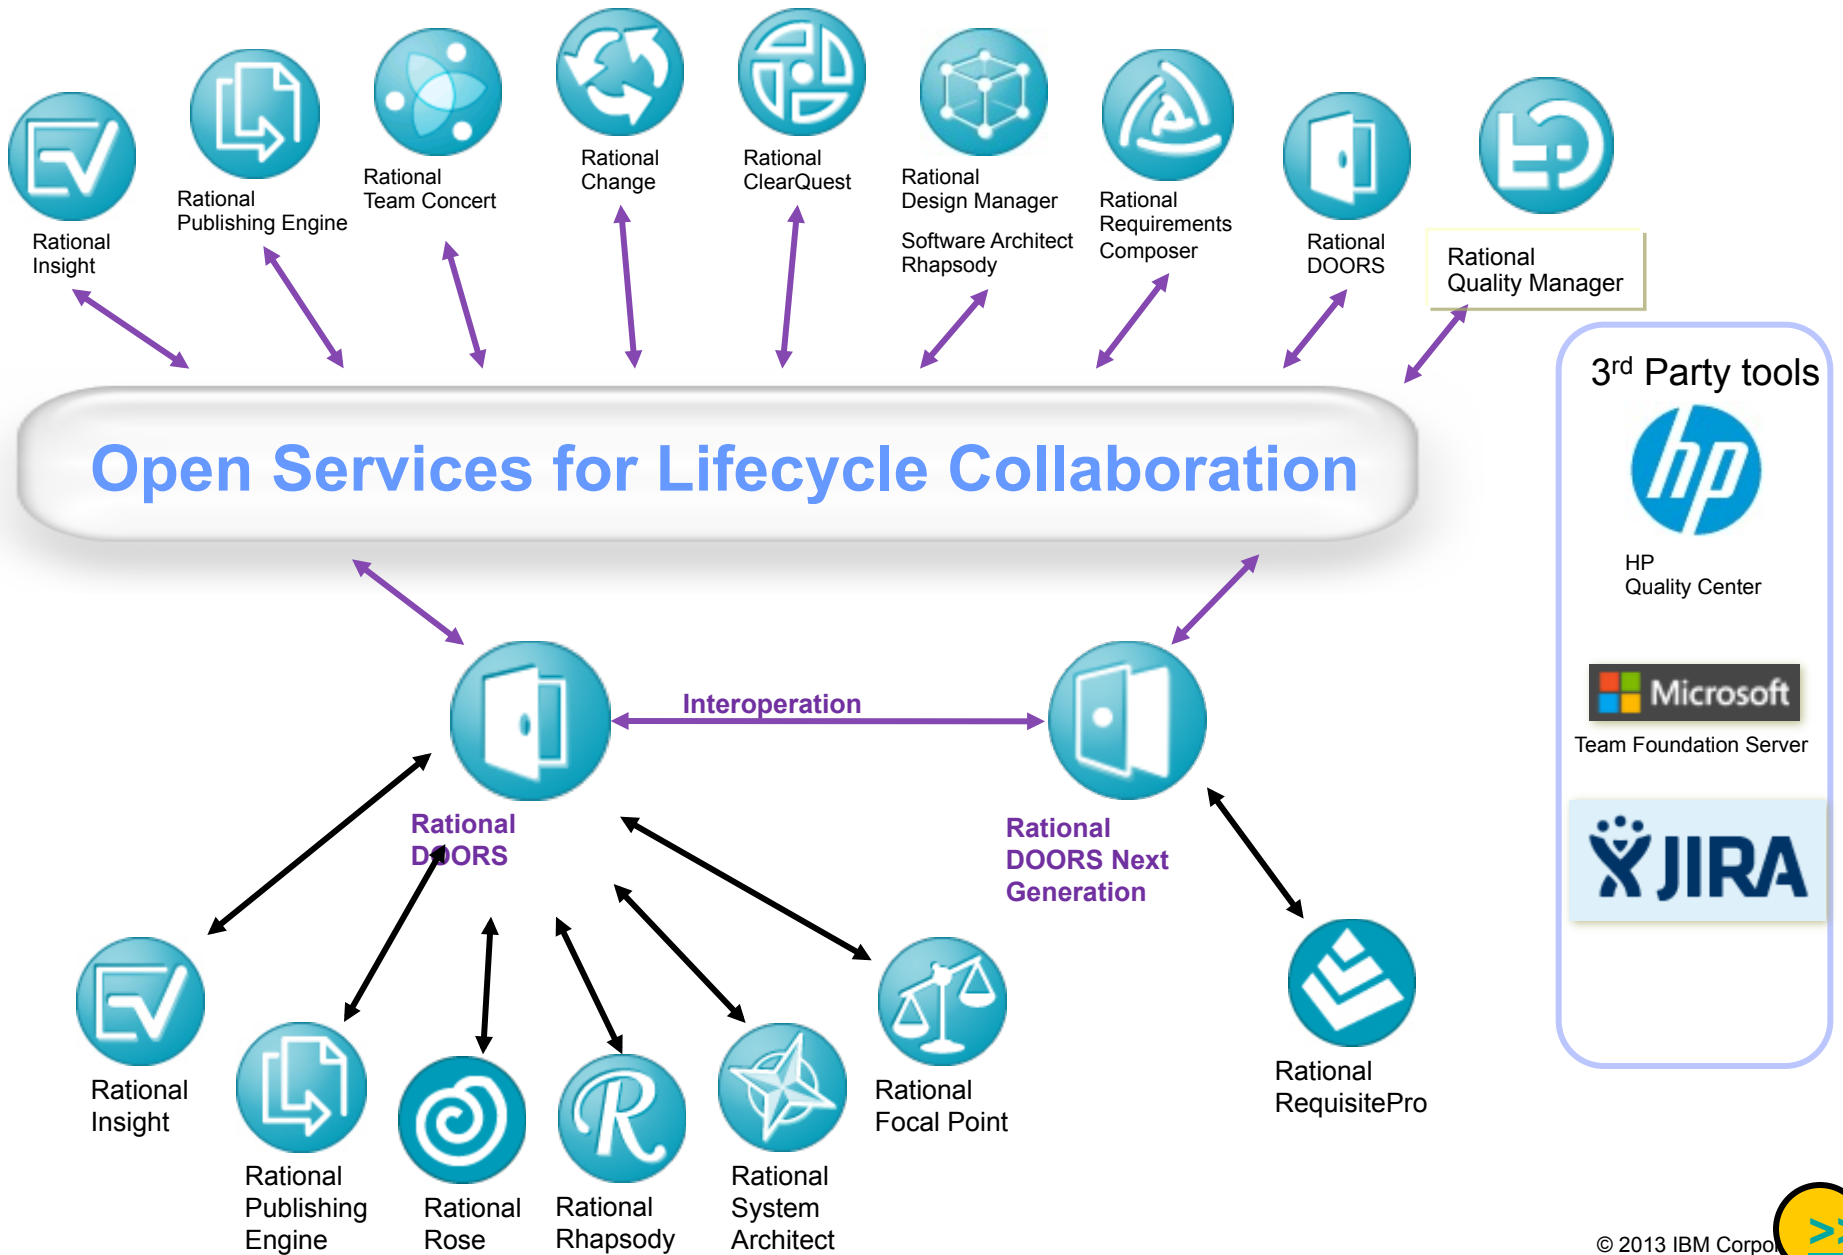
Rational Insight

Rational Publishing Engine

Rational Team Concert

Rational Change

Rational ClearQuest

Rational Design Manager

Software Architect Rhapsody

Rational Requirements Composer

Rational DOORS

Rational Quality Manager

3$^{rd}$ Party tools

HP Quality Center

Microsoft

Team Foundation Server

JIRA

Open Services for Lifecycle Collaboration

Interoperation

Rational DOORS

Rational DOORS Next Generation

Rational Insight

Rational Publishing Engine

Rational Rose

Rational Rhapsody

Rational System Architect

Rational Focal Point

Rational RequisitePro

© 2013 IBM Corpo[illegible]